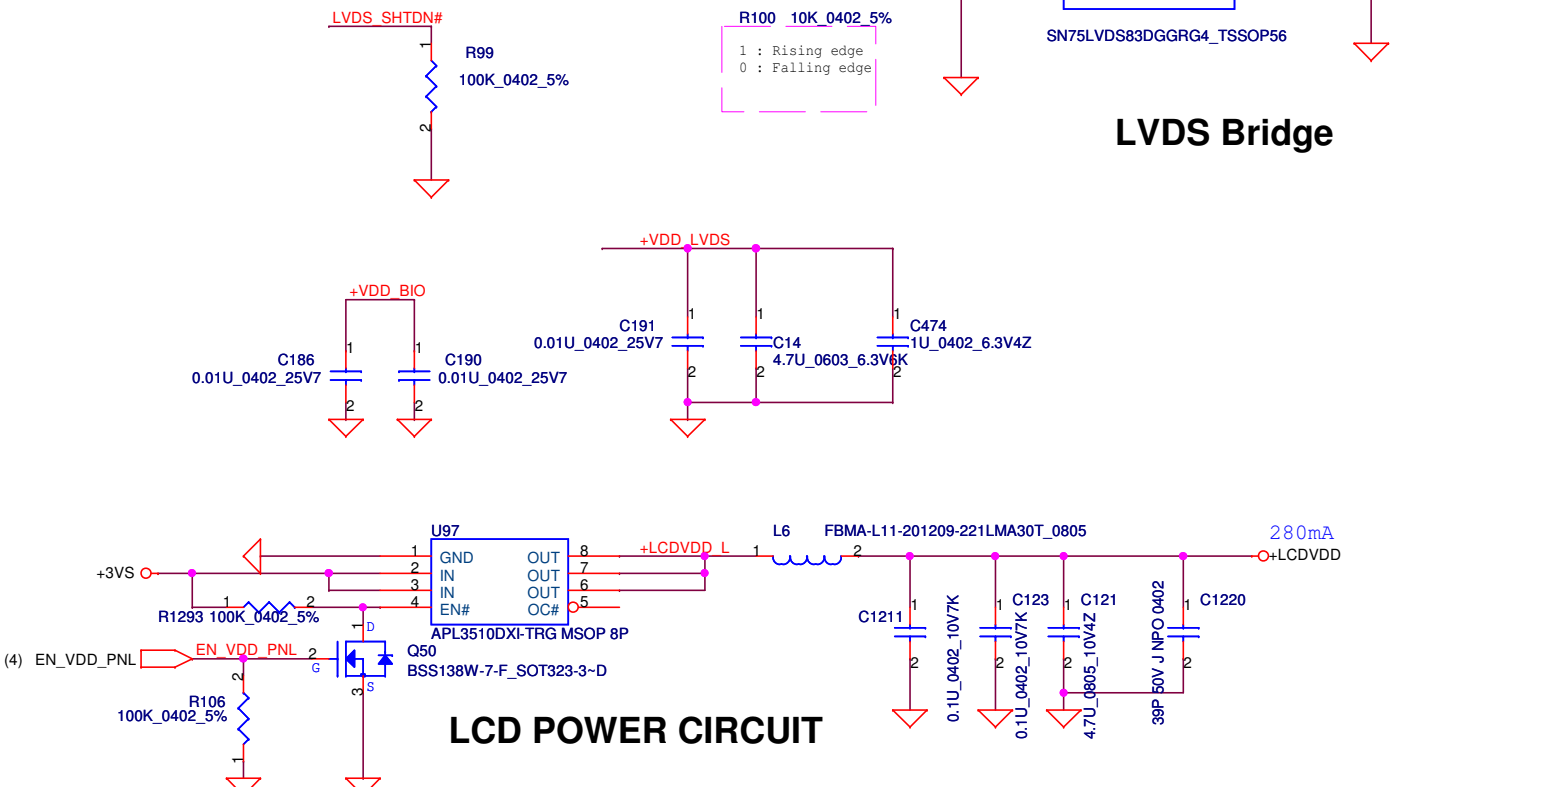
LVDS_SHTDN#
1
R99
100K_0402_5%
2

R100 10K_0402_5%
1 : Rising edge
0 : Falling edge

SN75LVDS83DGGRG4_TSSOP56

LVDS Bridge

+VDD_LVDS
1
C191
0.01U_0402_25V7
2
1
C14
4.7U_0603_6.3V6K
2
1
C474
1U_0402_6.3V4Z
2

+VDD_BIO
1
C186
0.01U_0402_25V7
2
1
C190
0.01U_0402_25V7
2

U97
1 GND OUT 8
2 IN OUT 7
3 IN OUT 6
4 EN# OC# 5
APL3510DXI-TRG MSOP 8P
+3VS
R1293 100K_0402_5%
1 2
+LCDVDD_L
L6 FBMA-L11-201209-221LMA30T_0805
1 2
280mA
+LCDVDD
C1211
1
2
0.1U_0402_10V7K
1
C123
2
0.1U_0402_10V7K
1
C121
2
4.7U_0805_10V4Z
1
C1220
2
39P 50V J NPO 0402

(4) EN_VDD_PNL
EN_VDD_PNL
2
G
1
D
3
S
Q50
BSS138W-7-F_SOT323-3~D
2
R106
100K_0402_5%
1

LCD POWER CIRCUIT